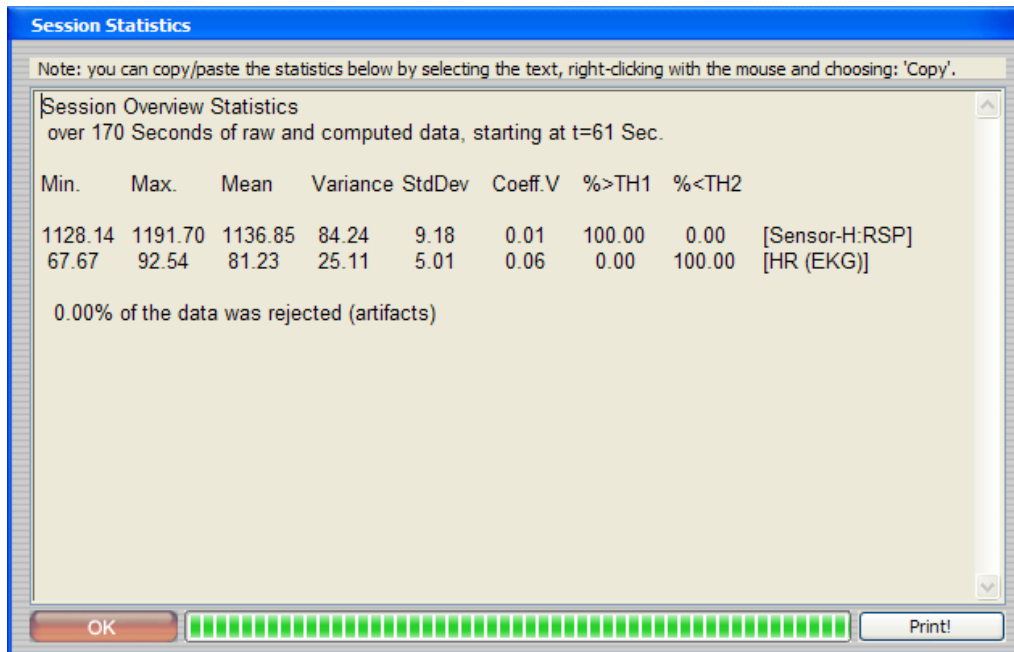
Session Statistics

Note: you can copy/paste the statistics below by selecting the text, right-clicking with the mouse and choosing: 'Copy'.

Session Overview Statistics
over 170 Seconds of raw and computed data, starting at t=61 Sec.

| Min. | Max. | Mean | Variance | StdDev | Coeff.V | %>TH1 | %<TH2 | |
|---|---|---|---|---|---|---|---|---|
| 1128.14 | 1191.70 | 1136.85 | 84.24 | 9.18 | 0.01 | 100.00 | 0.00 | [Sensor-H:RSP] |
| 67.67 | 92.54 | 81.23 | 25.11 | 5.01 | 0.06 | 0.00 | 100.00 | [HR (EKG)] |

0.00% of the data was rejected (artifacts)

OK

Print!